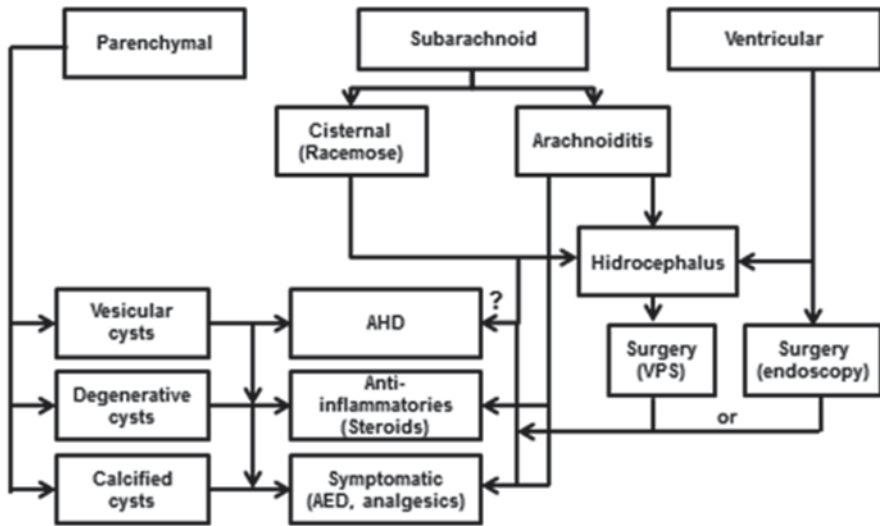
Parenchymal

Subarachnoid

Ventricular

Cisternal (Racemose)

Arachnoiditis

Hidrocephalus

Vesicular cysts

AHD

?

Surgery (VPS)

Surgery (endoscopy)

Degenerative cysts

Anti-inflammatories (Steroids)

or

Calcified cysts

Symptomatic (AED, analgesics)